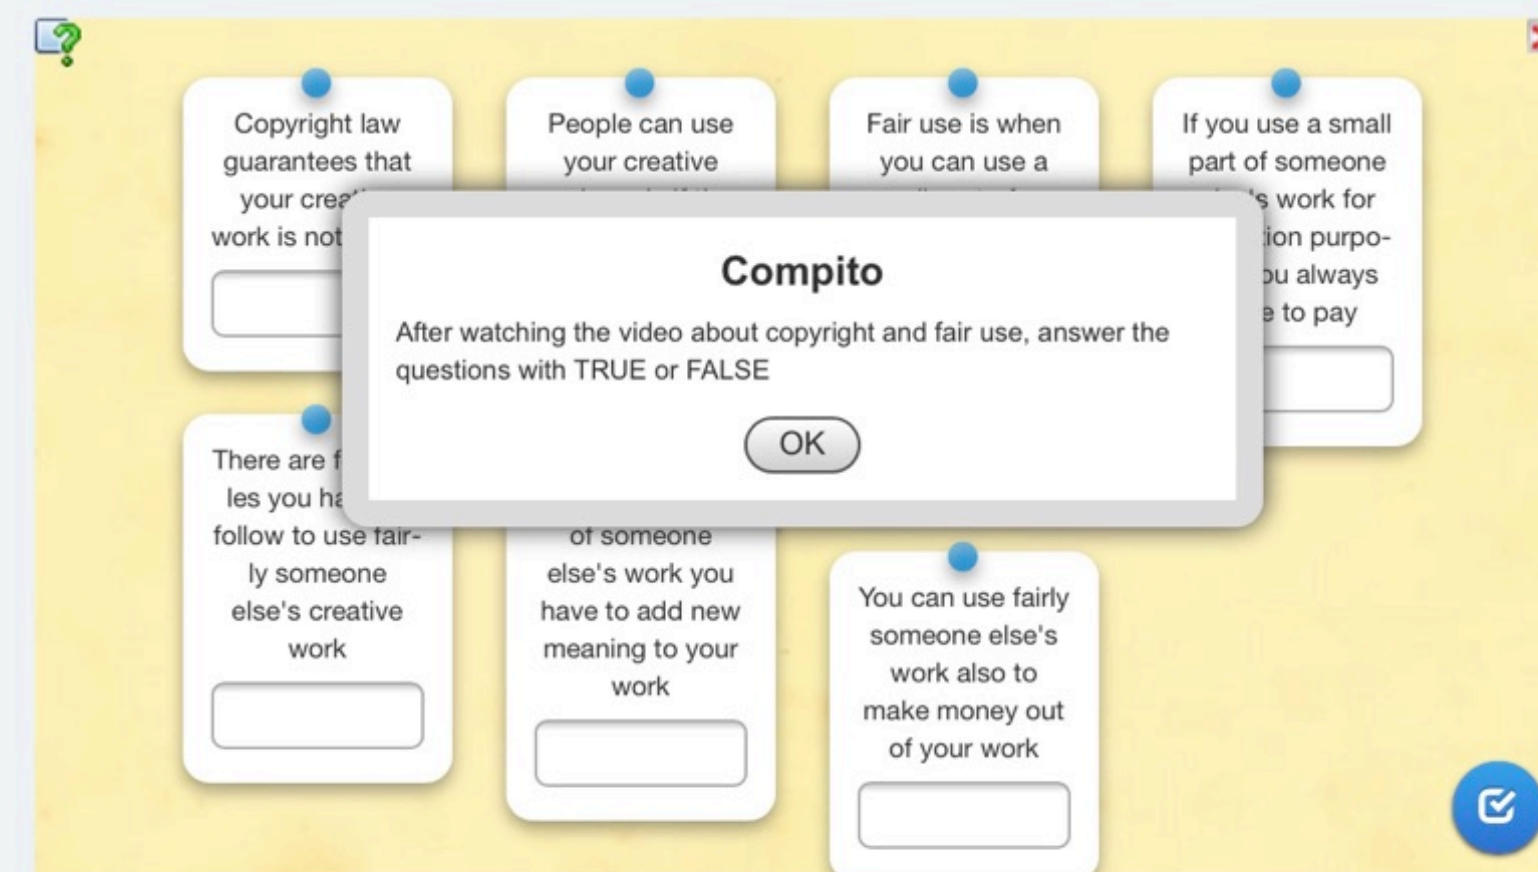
Copyright law guarantees that your crea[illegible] work is not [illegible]

People can use your creative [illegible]

Fair use is when you can use a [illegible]

If you use a small part of someone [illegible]'s work for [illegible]ion purpo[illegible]u always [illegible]e to pay

Compito

After watching the video about copyright and fair use, answer the questions with TRUE or FALSE

OK

There are f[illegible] les you ha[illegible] follow to use fairly someone else's creative work

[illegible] of someone else's work you have to add new meaning to your work

You can use fairly someone else's work also to make money out of your work